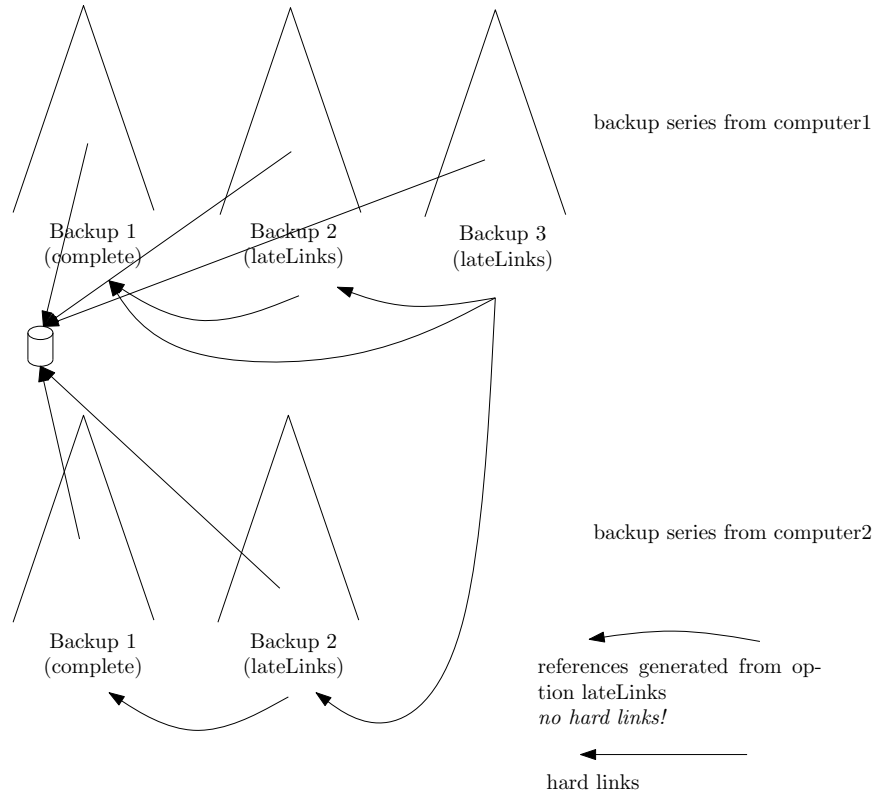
backup series from computer1

Backup 1
(complete)

Backup 2
(lateLinks)

Backup 3
(lateLinks)

backup series from computer2

Backup 1
(complete)

Backup 2
(lateLinks)

references generated from option lateLinks
*no hard links!*

hard links